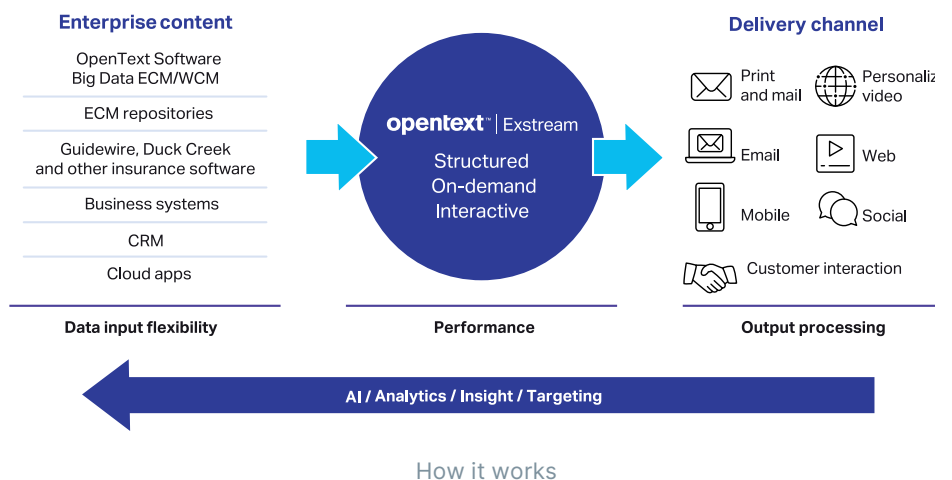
Enterprise content

OpenText Software Big Data ECM/WCM

ECM repositories

Guidewire, Duck Creek and other insurance software

Business systems

CRM

Cloud apps

Data input flexibility

opentext™ | Exstream

Structured
On-demand
Interactive

Performance

Delivery channel

Print and mail

Personaliz video

Email

Web

Mobile

Social

Customer interaction

Output processing

AI / Analytics / Insight / Targeting

How it works